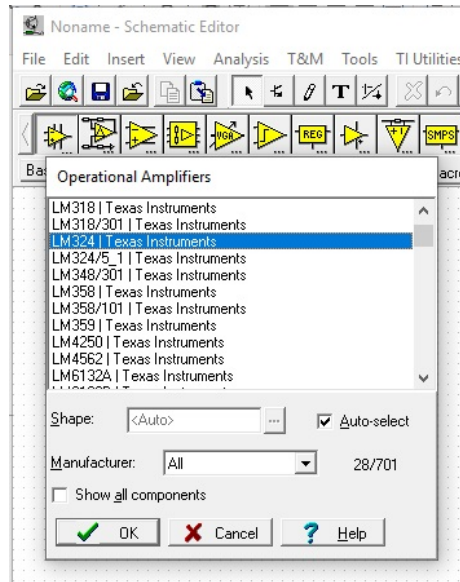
Noname - Schematic Editor

File Edit Insert View Analysis T&M Tools TI Utilities

VGA REG SMPS

Bas acr

Operational Amplifiers

LM318 | Texas Instruments
LM318/301 | Texas Instruments
LM324 | Texas Instruments
LM324/5_1 | Texas Instruments
LM348/301 | Texas Instruments
LM358 | Texas Instruments
LM358/101 | Texas Instruments
LM359 | Texas Instruments
LM4250 | Texas Instruments
LM4562 | Texas Instruments
LM6132A | Texas Instruments
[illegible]

Shape: <Auto> ... Auto-select

Manufacturer: All 28/701

Show all components

OK Cancel ? Help